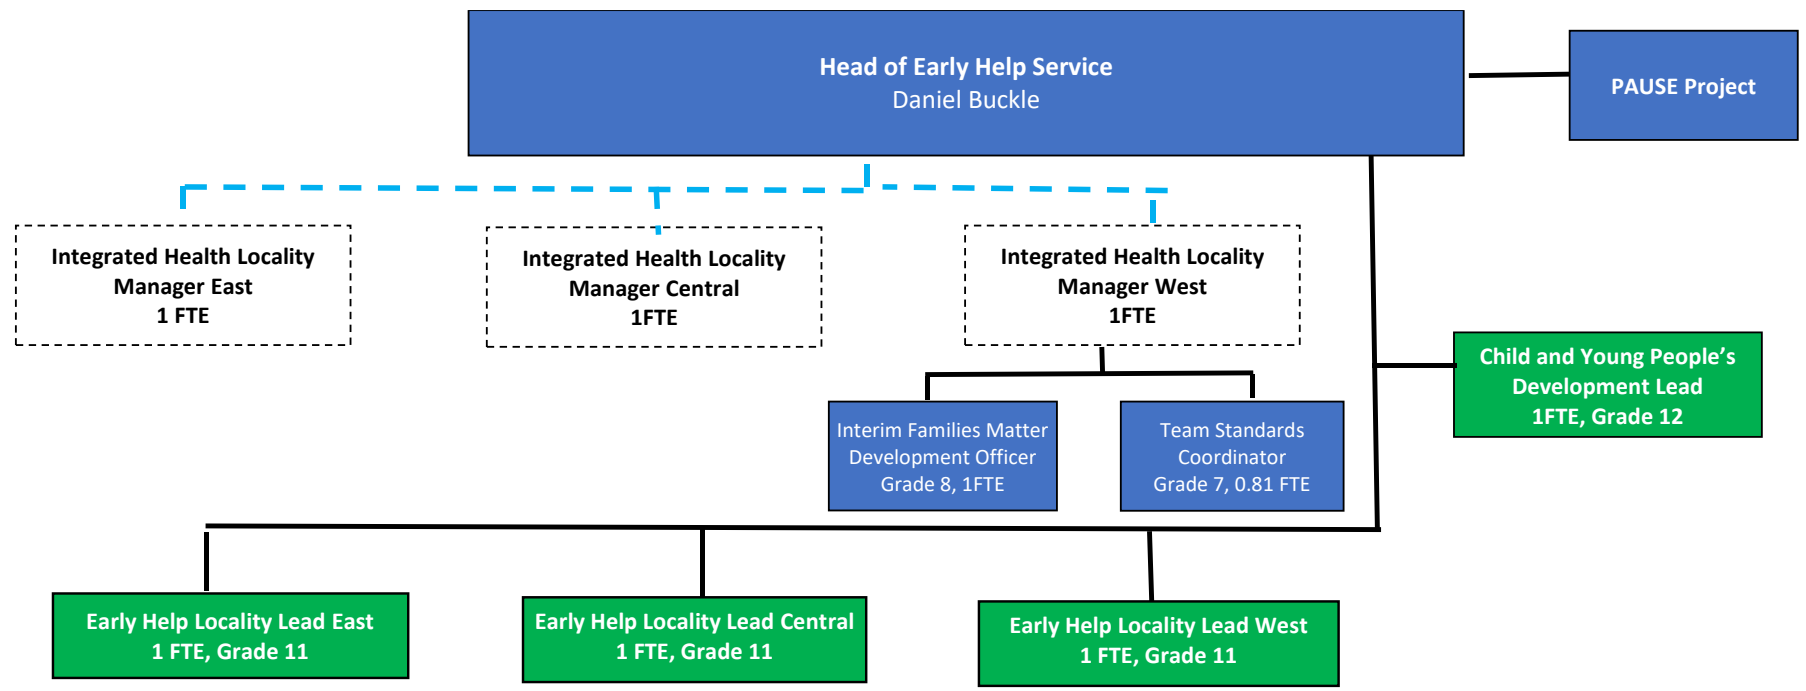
Head of Early Help Service
Daniel Buckle

PAUSE Project

Integrated Health Locality Manager East
1 FTE

Integrated Health Locality Manager Central
1FTE

Integrated Health Locality Manager West
1FTE

Child and Young People's Development Lead
1FTE, Grade 12

Interim Families Matter Development Officer
Grade 8, 1FTE

Team Standards Coordinator
Grade 7, 0.81 FTE

Early Help Locality Lead East
1 FTE, Grade 11

Early Help Locality Lead Central
1 FTE, Grade 11

Early Help Locality Lead West
1 FTE, Grade 11